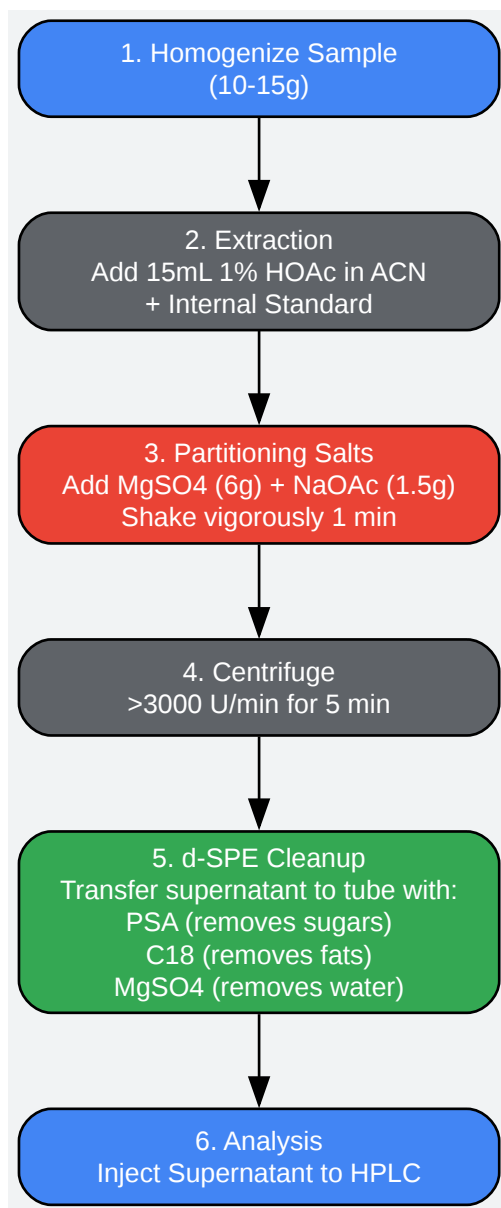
1. Homogenize Sample
(10-15g)

2. Extraction
Add 15mL 1% HOAc in ACN
+ Internal Standard

3. Partitioning Salts
Add MgSO4 (6g) + NaOAc (1.5g)
Shake vigorously 1 min

4. Centrifuge
>3000 U/min for 5 min

5. d-SPE Cleanup
Transfer supernatant to tube with:
PSA (removes sugars)
C18 (removes fats)
MgSO4 (removes water)

6. Analysis
Inject Supernatant to HPLC